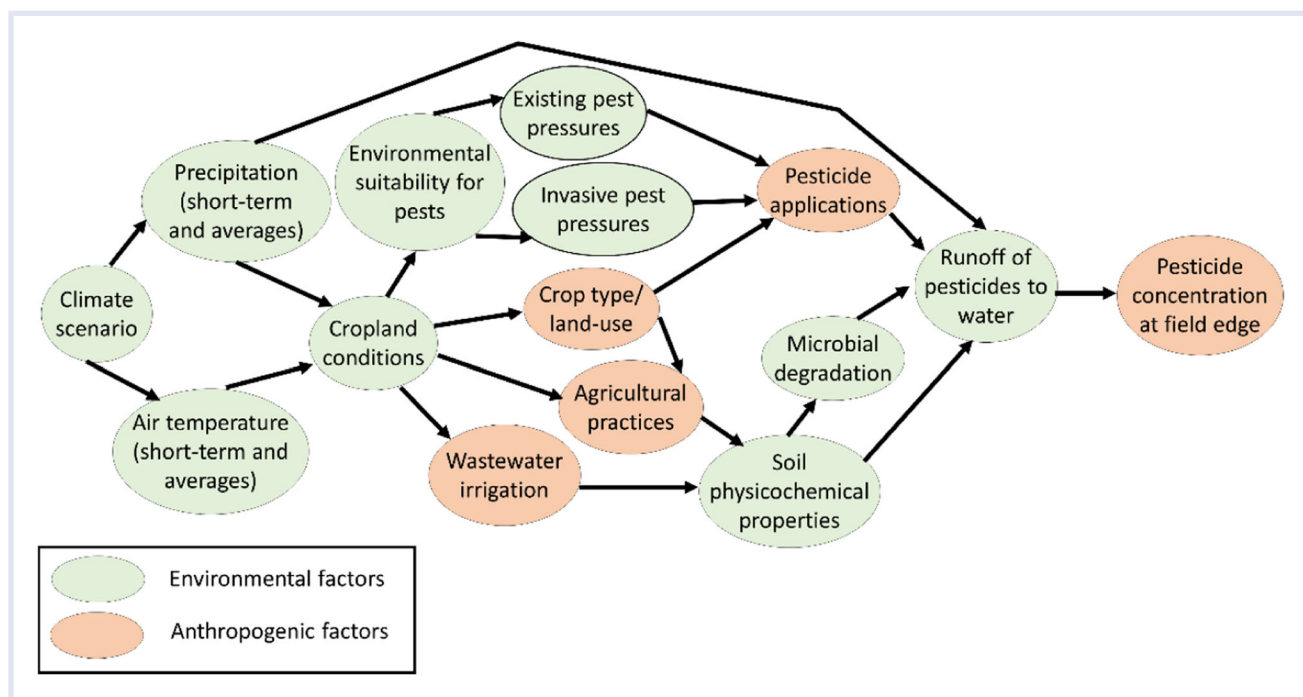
Climate scenario

Precipitation (short-term and averages)

Air temperature (short-term and averages)

Environmental suitability for pests

Cropland conditions

Existing pest pressures

Invasive pest pressures

Crop type/ land-use

Agricultural practices

Wastewater irrigation

Pesticide applications

Microbial degradation

Soil physicochemical properties

Runoff of pesticides to water

Pesticide concentration at field edge

Environmental factors

Anthropogenic factors